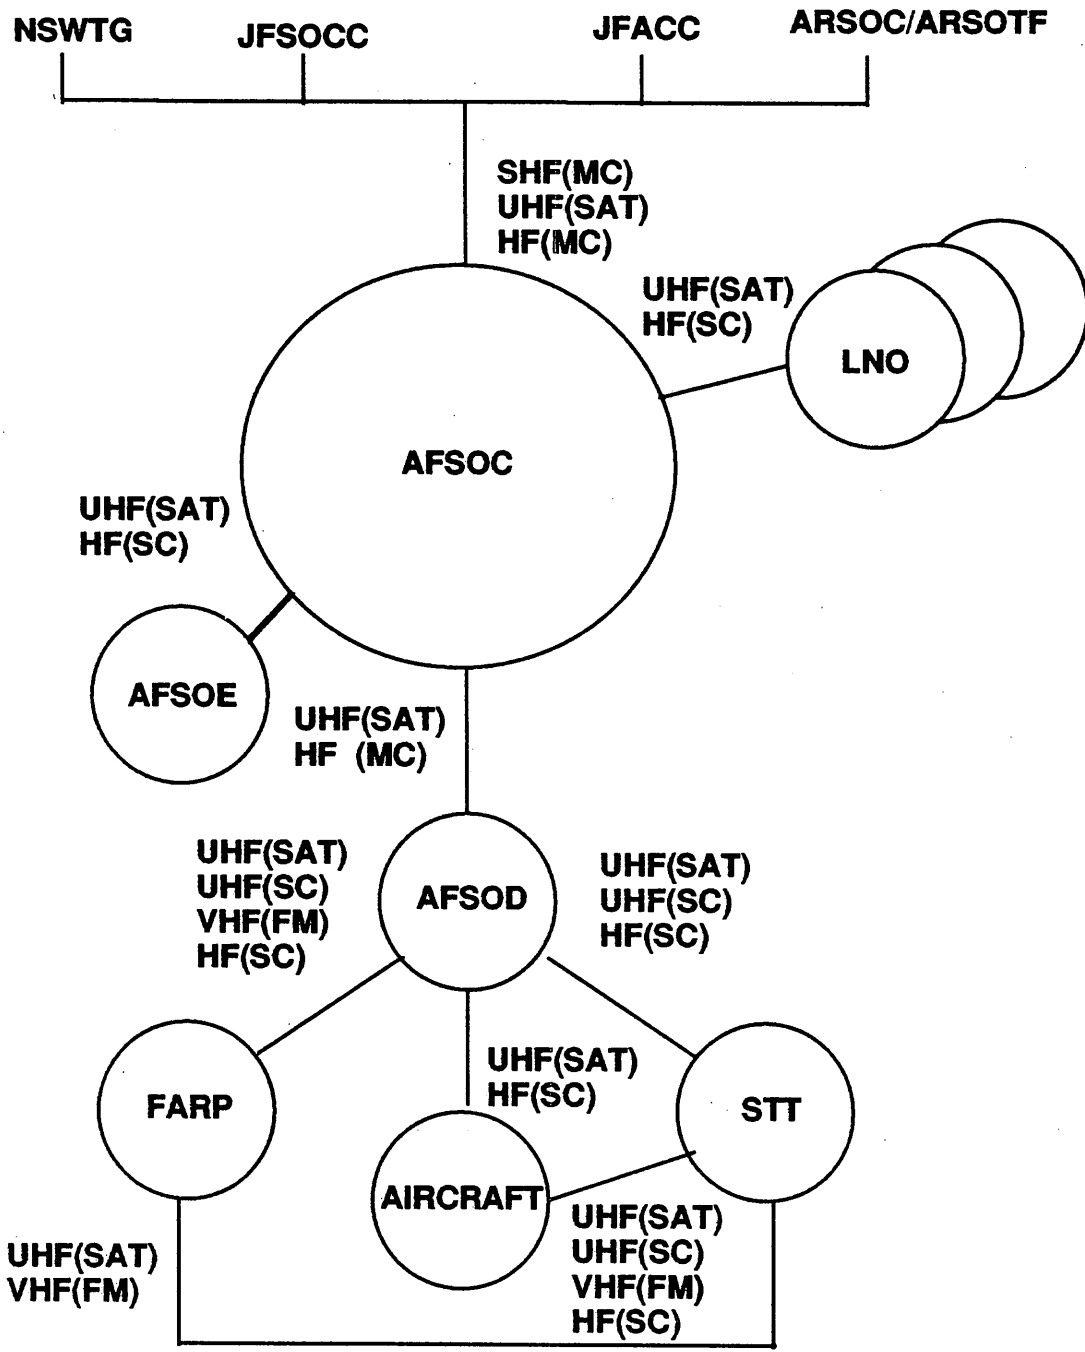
NSWTG
JFSOCC
JFACC
ARSOC/ARSOTF

SHF(MC)
UHF(SAT)
HF(MC)

UHF(SAT)
HF(SC)

LNO

AFSOC

UHF(SAT)
HF(SC)

AFSOE

UHF(SAT)
HF (MC)

UHF(SAT)
UHF(SC)
VHF(FM)
HF(SC)

AFSOD

UHF(SAT)
UHF(SC)
HF(SC)

FARP

UHF(SAT)
HF(SC)

STT

AIRCRAFT

UHF(SAT)
UHF(SC)
VHF(FM)
HF(SC)

UHF(SAT)
VHF(FM)